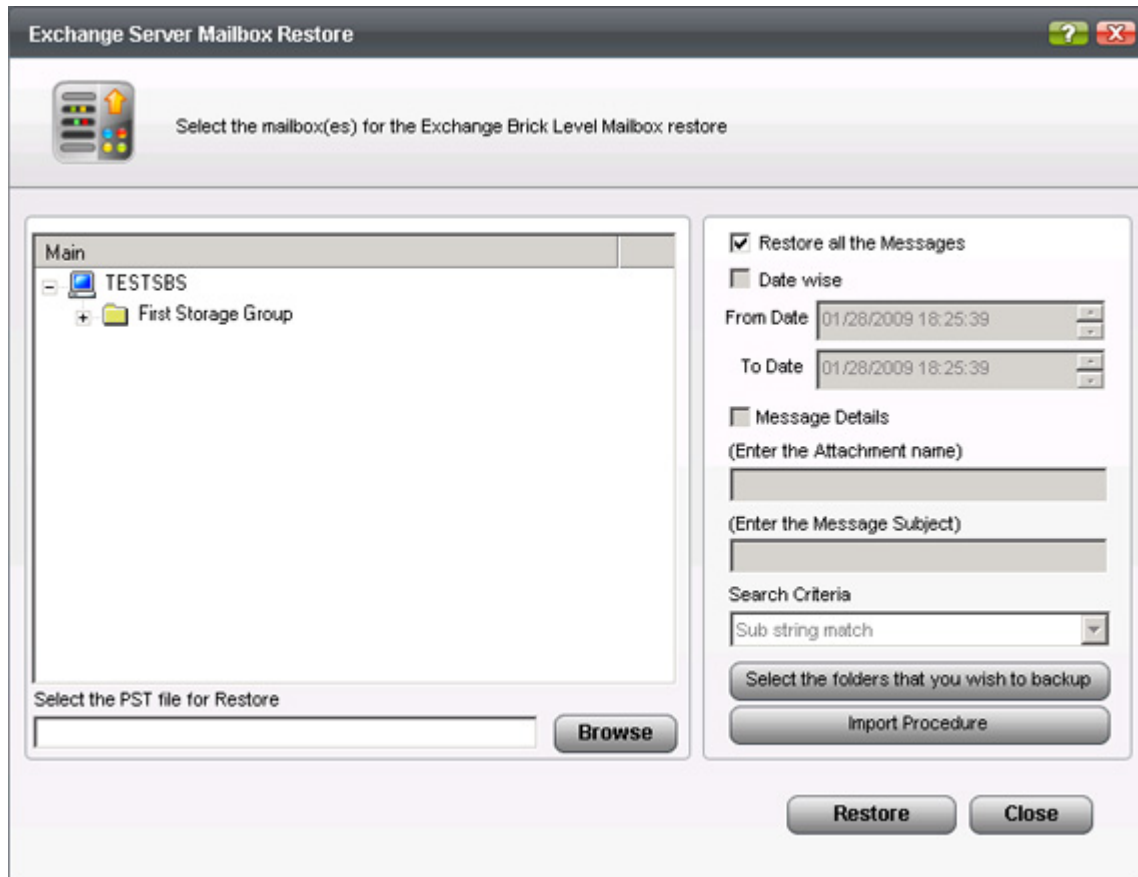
Exchange Server Mailbox Restore

Select the mailbox(es) for the Exchange Brick Level Mailbox restore

Main

TESTSBS

First Storage Group

Select the PST file for Restore

Browse

Restore all the Messages

Date wise

From Date 01/28/2009 18:25:39

To Date 01/28/2009 18:25:39

Message Details

(Enter the Attachment name)

(Enter the Message Subject)

Search Criteria

Sub string match

Select the folders that you wish to backup

Import Procedure

Restore

Close